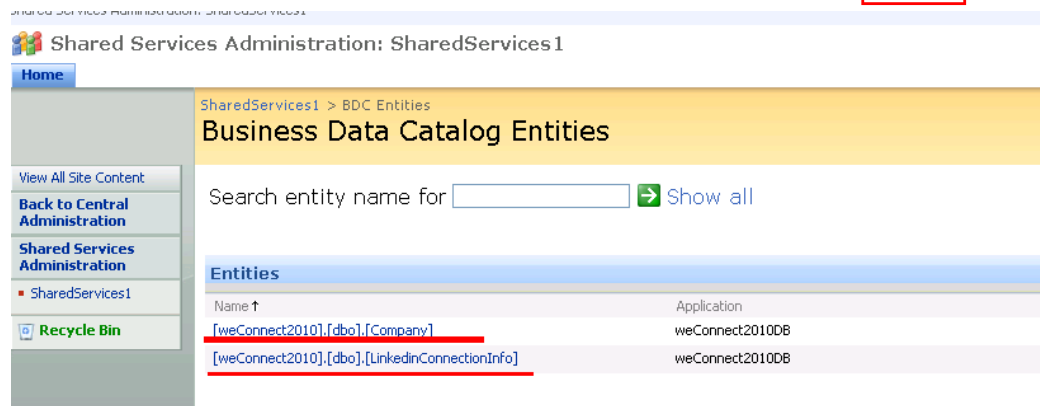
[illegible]

Shared Services Administration: SharedServices1

Home

SharedServices1 > BDC Entities

Business Data Catalog Entities

View All Site Content

Back to Central Administration

Shared Services Administration

SharedServices1

Recycle Bin

Search entity name for Show all

Entities

| Name ↑ | Application |
|---|---|
| [weConnect2010].[dbo].[Company] | weConnect2010DB |
| [weConnect2010].[dbo].[LinkedinConnectionInfo] | weConnect2010DB |